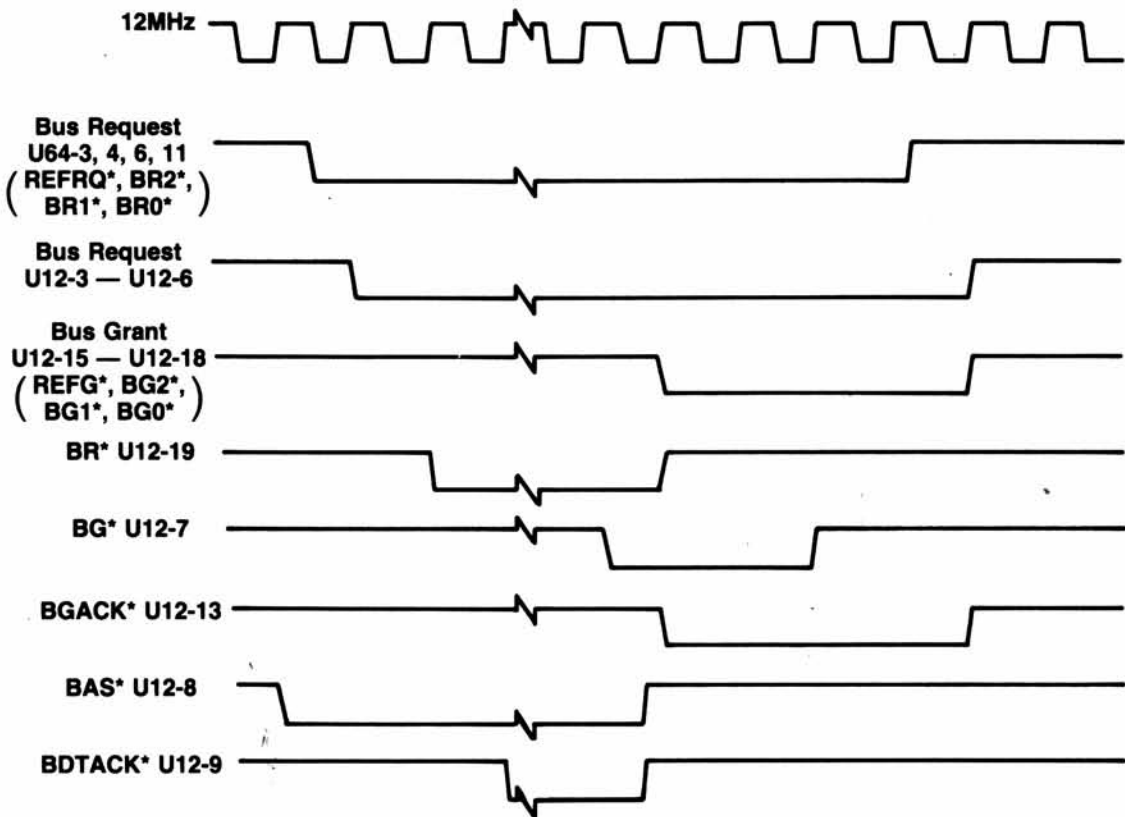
12MHz

Bus Request
U64-3, 4, 6, 11
(REFRQ*, BR2*, BR1*, BR0*)

Bus Request
U12-3 — U12-6

Bus Grant
U12-15 — U12-18
(REFG*, BG2*, BG1*, BG0*)

BR* U12-19

BG* U12-7

BGACK* U12-13

BAS* U12-8

BDTACK* U12-9